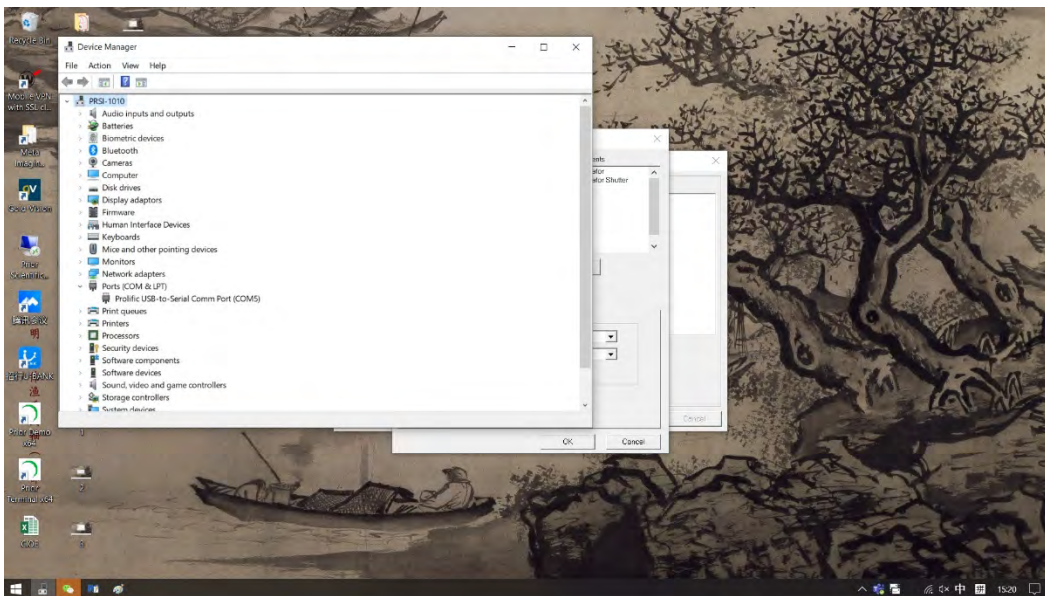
Recycle Bin

Mobile VPN with SSL cl...

Meta Imaging...

Gold Vision

Prior Scientific...

腾讯会议

招行U-BANK

Prior Demo x64

Prior Terminal x64

Device Manager

File Action View Help

PRSI-1010
Audio inputs and outputs
Batteries
Biometric devices
Bluetooth
Cameras
Computer
Disk drives
Display adaptors
Firmware
Human Interface Devices
Keyboards
Mice and other pointing devices
Monitors
Network adapters
Ports (COM & LPT)
Prolific USB-to-Serial Comm Port (COM5)
Print queues
Printers
Processors
Security devices
Software components
Software devices
Sound, video and game controllers
Storage controllers
System devices

ents
efor
efor Shutter

Cancel

OK

Cancel

中

15:20